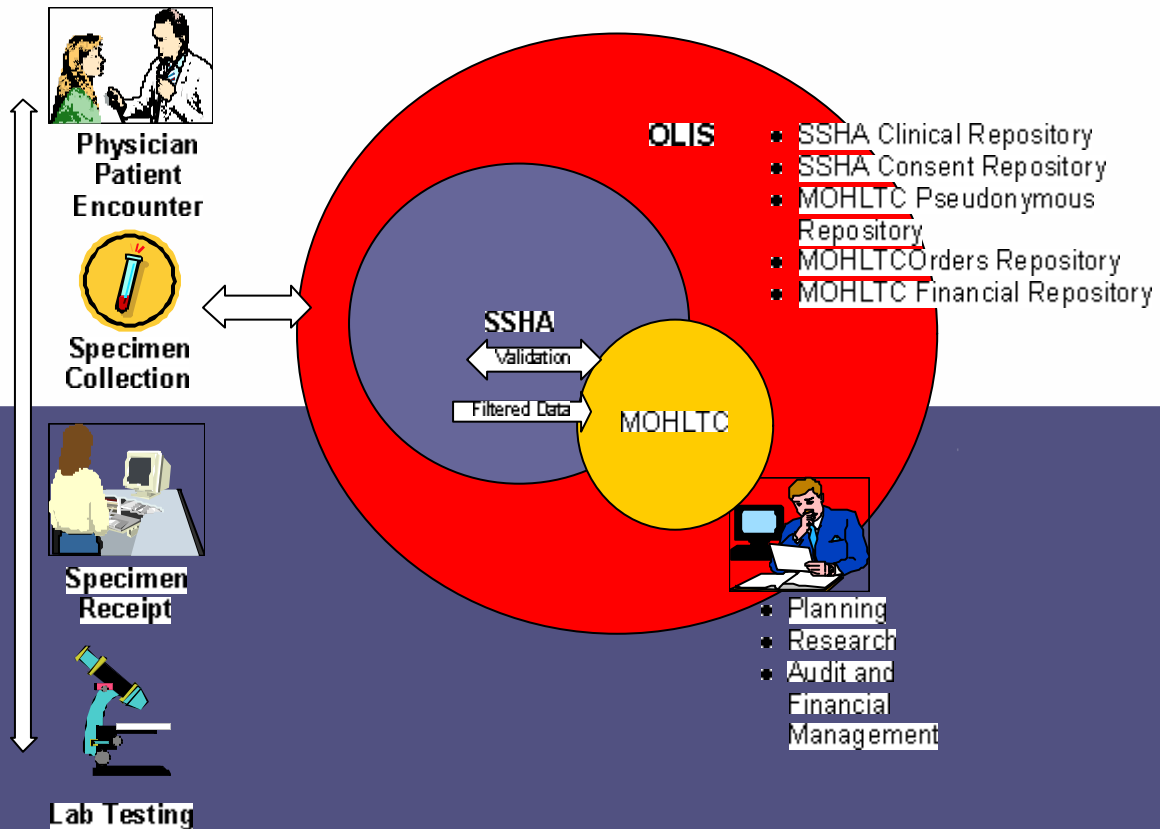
Physician Patient Encounter

Specimen Collection

Specimen Receipt

Lab Testing

OLIS

- SSHA Clinical Repository
- SSHA Consent Repository
- MOHLTC Pseudonymous Repository
- MOHLTCOrders Repository
- MOHLTC Financial Repository

SSHA

Validation

Filtered Data

MOHLTC

- Planning
- Research
- Audit and Financial Management